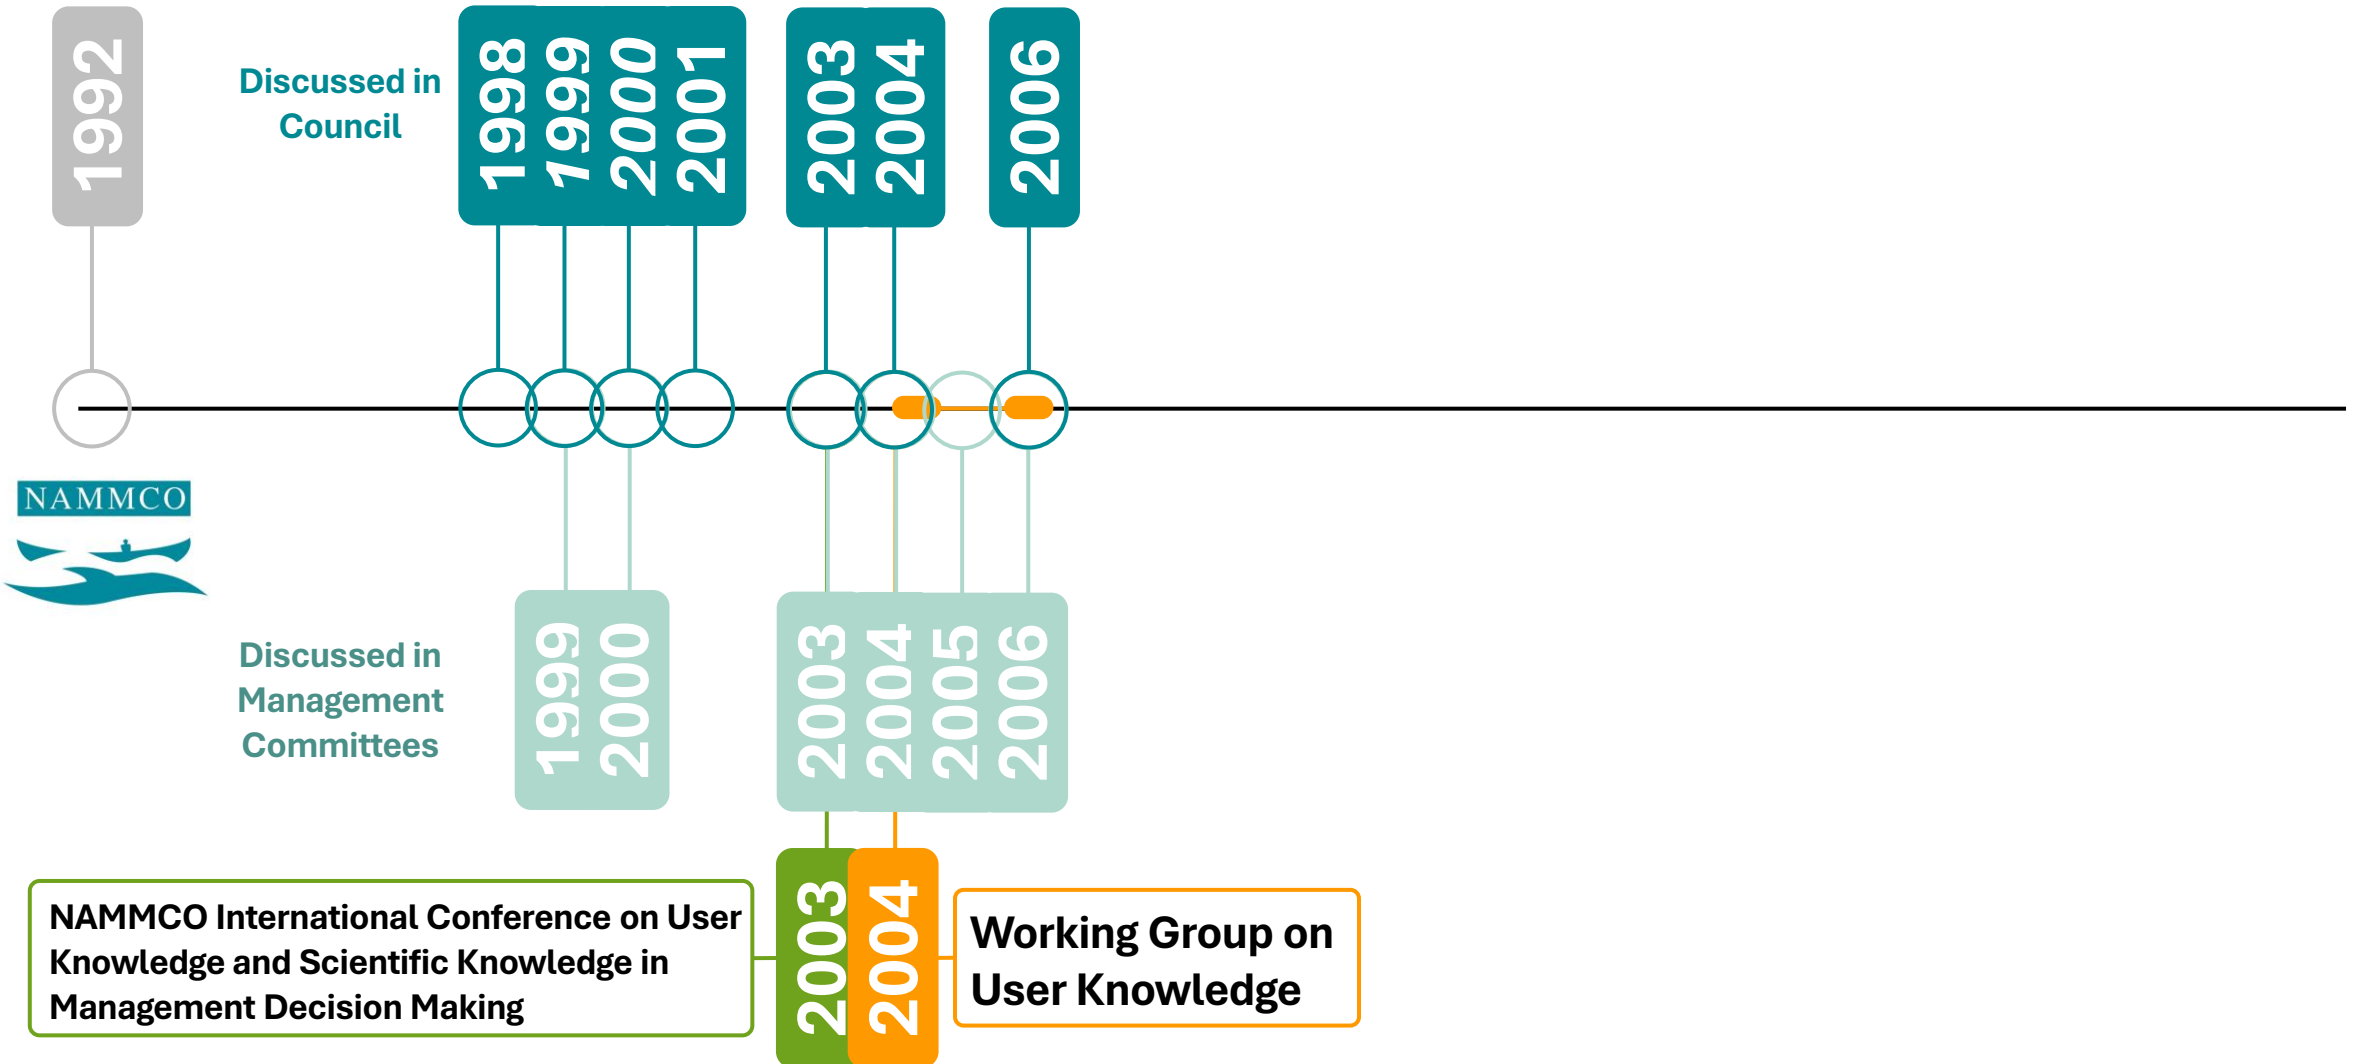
1992

Discussed in Council

1998
1999
2000
2001

2003
2004

2006

NAMMCO

Discussed in Management Committees

1999
2000

2003
2004
2005
2006

NAMMCO International Conference on User Knowledge and Scientific Knowledge in Management Decision Making

2003

2004

Working Group on User Knowledge